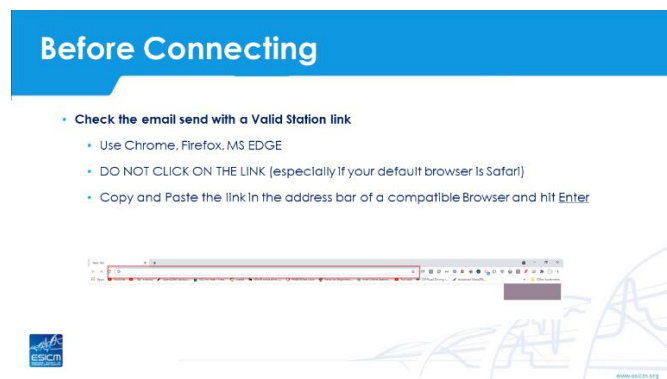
Before Connecting

• Check the email send with a Valid Station link
  • Use Chrome, Firefox, MS EDGE
  • DO NOT CLICK ON THE LINK (especially if your default browser is Safari)
  • Copy and Paste the link in the address bar of a compatible Browser and hit Enter

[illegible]

ESICM

www.esicm.org